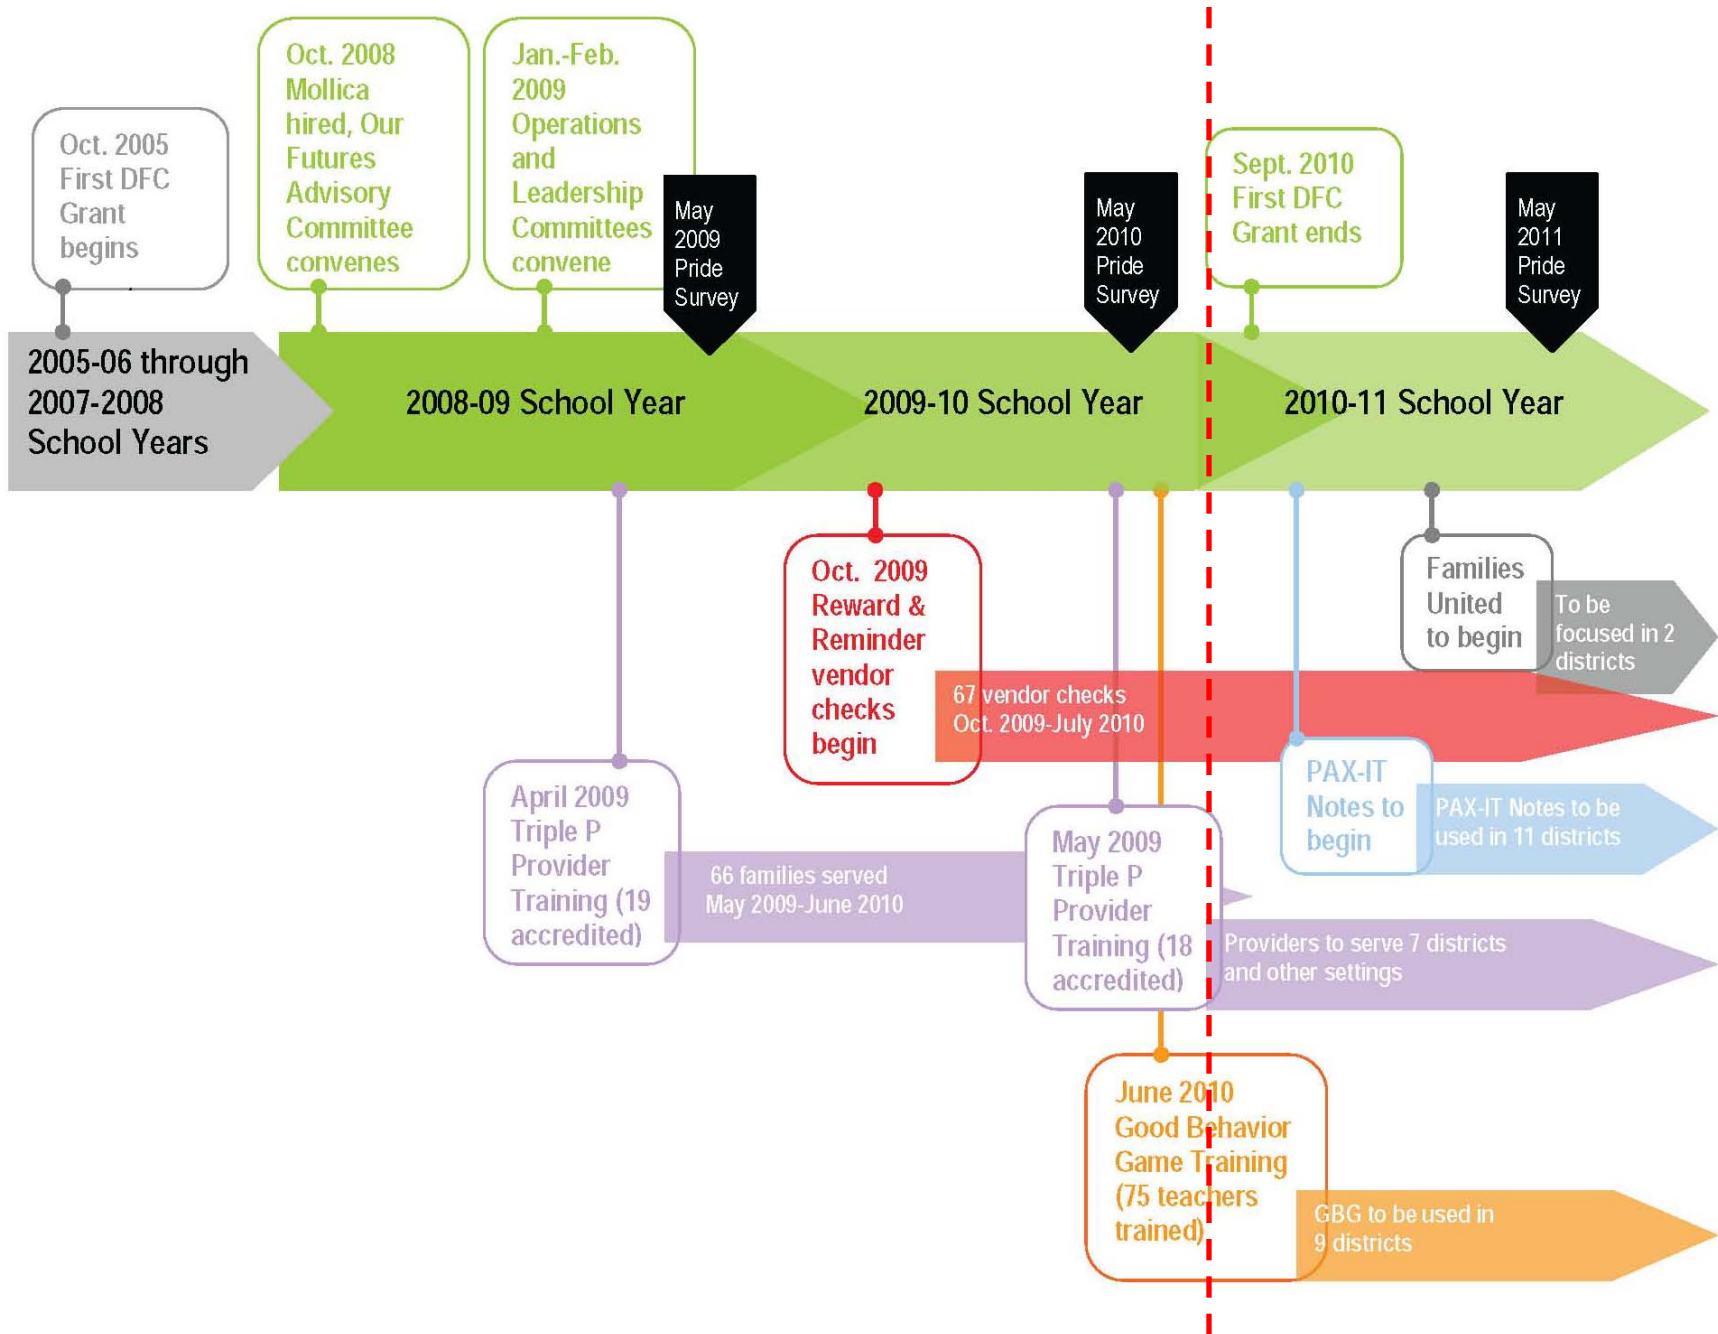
Oct. 2005 First DFC Grant begins

Oct. 2008 Mollica hired, Our Futures Advisory Committee convenes

Jan.-Feb. 2009 Operations and Leadership Committees convene

May 2009 Pride Survey

May 2010 Pride Survey

Sept. 2010 First DFC Grant ends

May 2011 Pride Survey

2005-06 through 2007-2008 School Years

2008-09 School Year

2009-10 School Year

2010-11 School Year

Oct. 2009 Reward & Reminder vendor checks begin

67 vendor checks Oct. 2009-July 2010

Families United to begin

To be focused in 2 districts

April 2009 Triple P Provider Training (19 accredited)

66 families served May 2009-June 2010

May 2009 Triple P Provider Training (18 accredited)

Providers to serve 7 districts and other settings

PAX-IT Notes to begin

PAX-IT Notes to be used in 11 districts

June 2010 Good Behavior Game Training (75 teachers trained)

GBG to be used in 9 districts